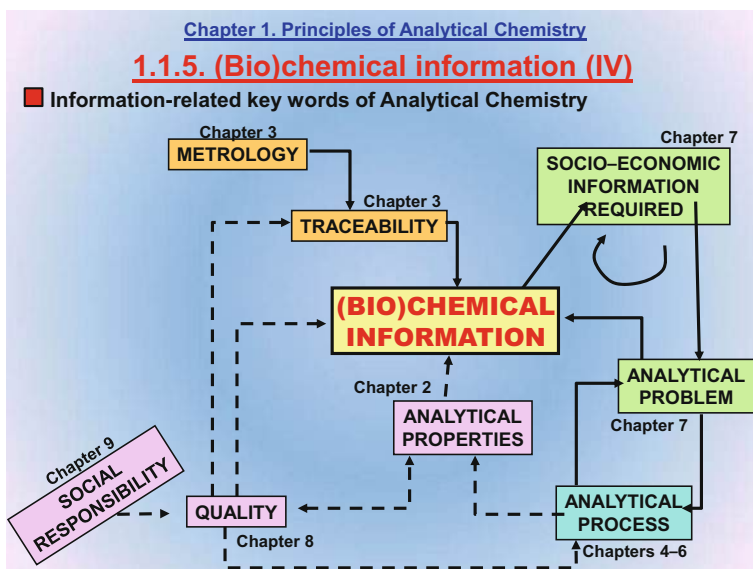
Chapter 1. Principles of Analytical Chemistry

1.1.5. (Bio)chemical information (IV)

Information-related key words of Analytical Chemistry

Chapter 3
METROLOGY

Chapter 3
TRACEABILITY

Chapter 7
SOCIO–ECONOMIC INFORMATION REQUIRED

(BIO)CHEMICAL INFORMATION

Chapter 2
ANALYTICAL PROPERTIES

ANALYTICAL PROBLEM
Chapter 7

Chapter 9
SOCIAL RESPONSIBILITY

QUALITY
Chapter 8

ANALYTICAL PROCESS
Chapters 4–6